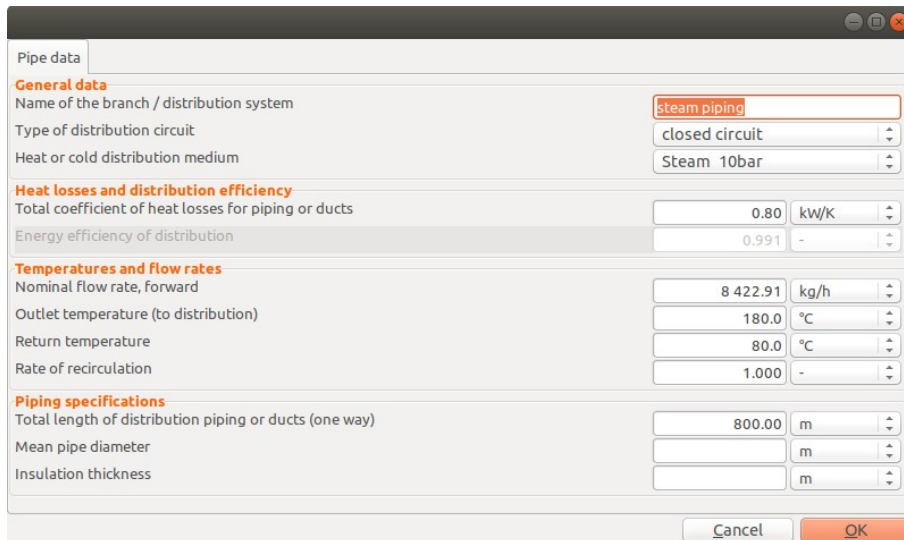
Pipe data

General data
Name of the branch / distribution system
steam piping
Type of distribution circuit
closed circuit
Heat or cold distribution medium
Steam 10bar

Heat losses and distribution efficiency
Total coefficient of heat losses for piping or ducts
0.80 kW/K
Energy efficiency of distribution
0.991 -

Temperatures and flow rates
Nominal flow rate, forward
8 422.91 kg/h
Outlet temperature (to distribution)
180.0 °C
Return temperature
80.0 °C
Rate of recirculation
1.000 -

Piping specifications
Total length of distribution piping or ducts (one way)
800.00 m
Mean pipe diameter
m
Insulation thickness
m

Cancel OK